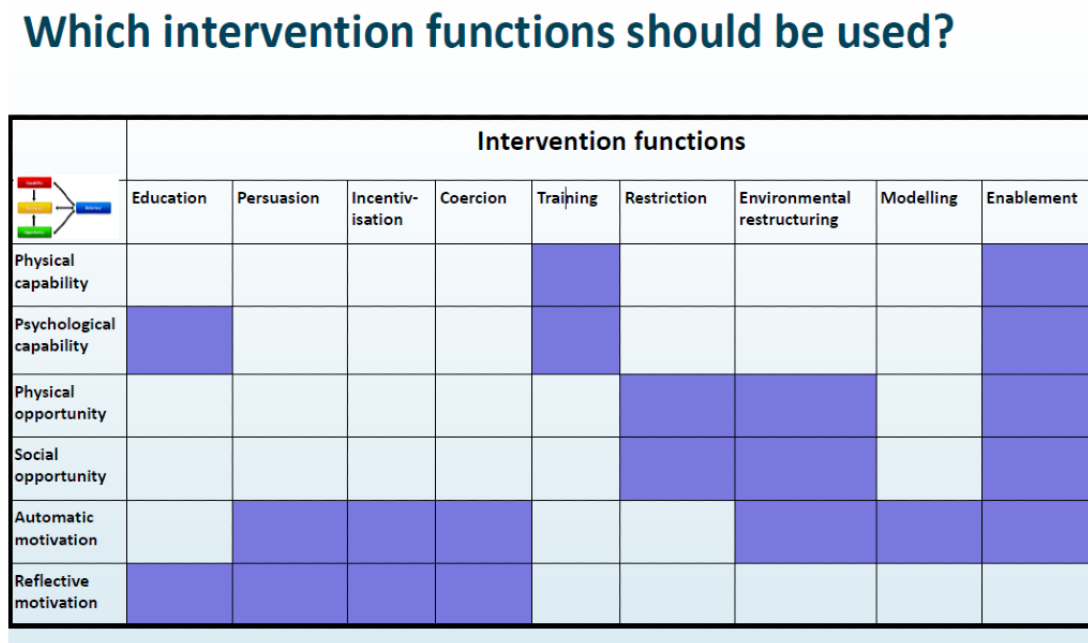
Which intervention functions should be used?

| | Intervention functions | | | | | | | | |
|---|---|---|---|---|---|---|---|---|---|
| | Education | Persuasion | Incentivisation | Coercion | Training | Restriction | Environmental restructuring | Modelling | Enablement |
| Physical capability | | | | | | | | | |
| Psychological capability | | | | | | | | | |
| Physical opportunity | | | | | | | | | |
| Social opportunity | | | | | | | | | |
| Automatic motivation | | | | | | | | | |
| Reflective motivation | | | | | | | | | |